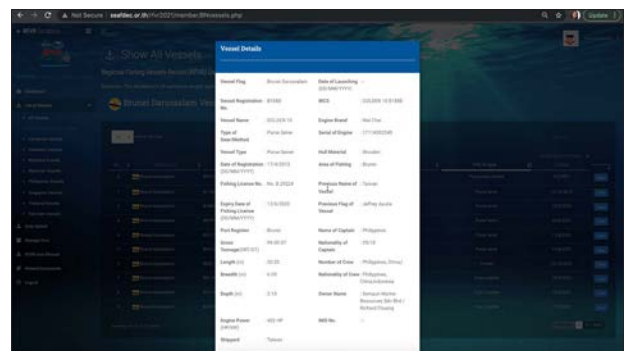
Not Secure | seafdec.or.th/rfvr2021/member/#/vessels.php

Update

Show All Vessels

Brunei Darussalam

Vessel Details

Vessel Flag | Brunei Darussalam | Date of Launching (DD/MM/YYYY) | -
Vessel Registration No. | B1080 | MCS | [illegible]
Vessel Name | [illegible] | Engine Brand | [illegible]
Type of Gear/Method | Purse Seine | Serial of Engine | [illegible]
Vessel Type | Purse Seiner | Hull Material | Wooden
Date of Registration (DD/MM/YYYY) | 17/4/2015 | Area of Fishing | Brunei
Fishing License No. | No. 8 2022 | Previous Name of Vessel | Taiwan
Expiry Date of Fishing License (DD/MM/YYYY) | 13/5/2020 | Previous Flag of Vessel | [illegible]
Port Register | Brunei | Name of Captain | Philippines
Gross Tonnage(GT/CT) | 99.00 GT | Nationality of Captain | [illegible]
Length (m) | 30.00 | Number of Crew | Philippines, China
Breadth (m) | 6.90 | Nationality of Crew | Philippines, China Indonesia
Depth (m) | 2.10 | Owner Name | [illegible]
Engine Power (HP/kW) | 400 HP | IMO No. | -
Shipyard | Taiwan